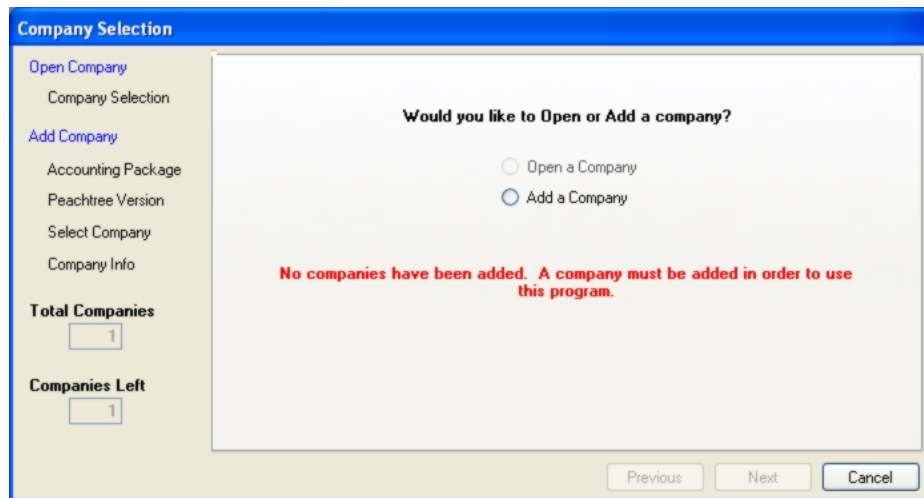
Company Selection

Open Company

Company Selection

Add Company

Accounting Package

Peachtree Version

Select Company

Company Info

Total Companies

1

Companies Left

1

Would you like to Open or Add a company?

Open a Company

Add a Company

No companies have been added. A company must be added in order to use this program.

Previous

Next

Cancel